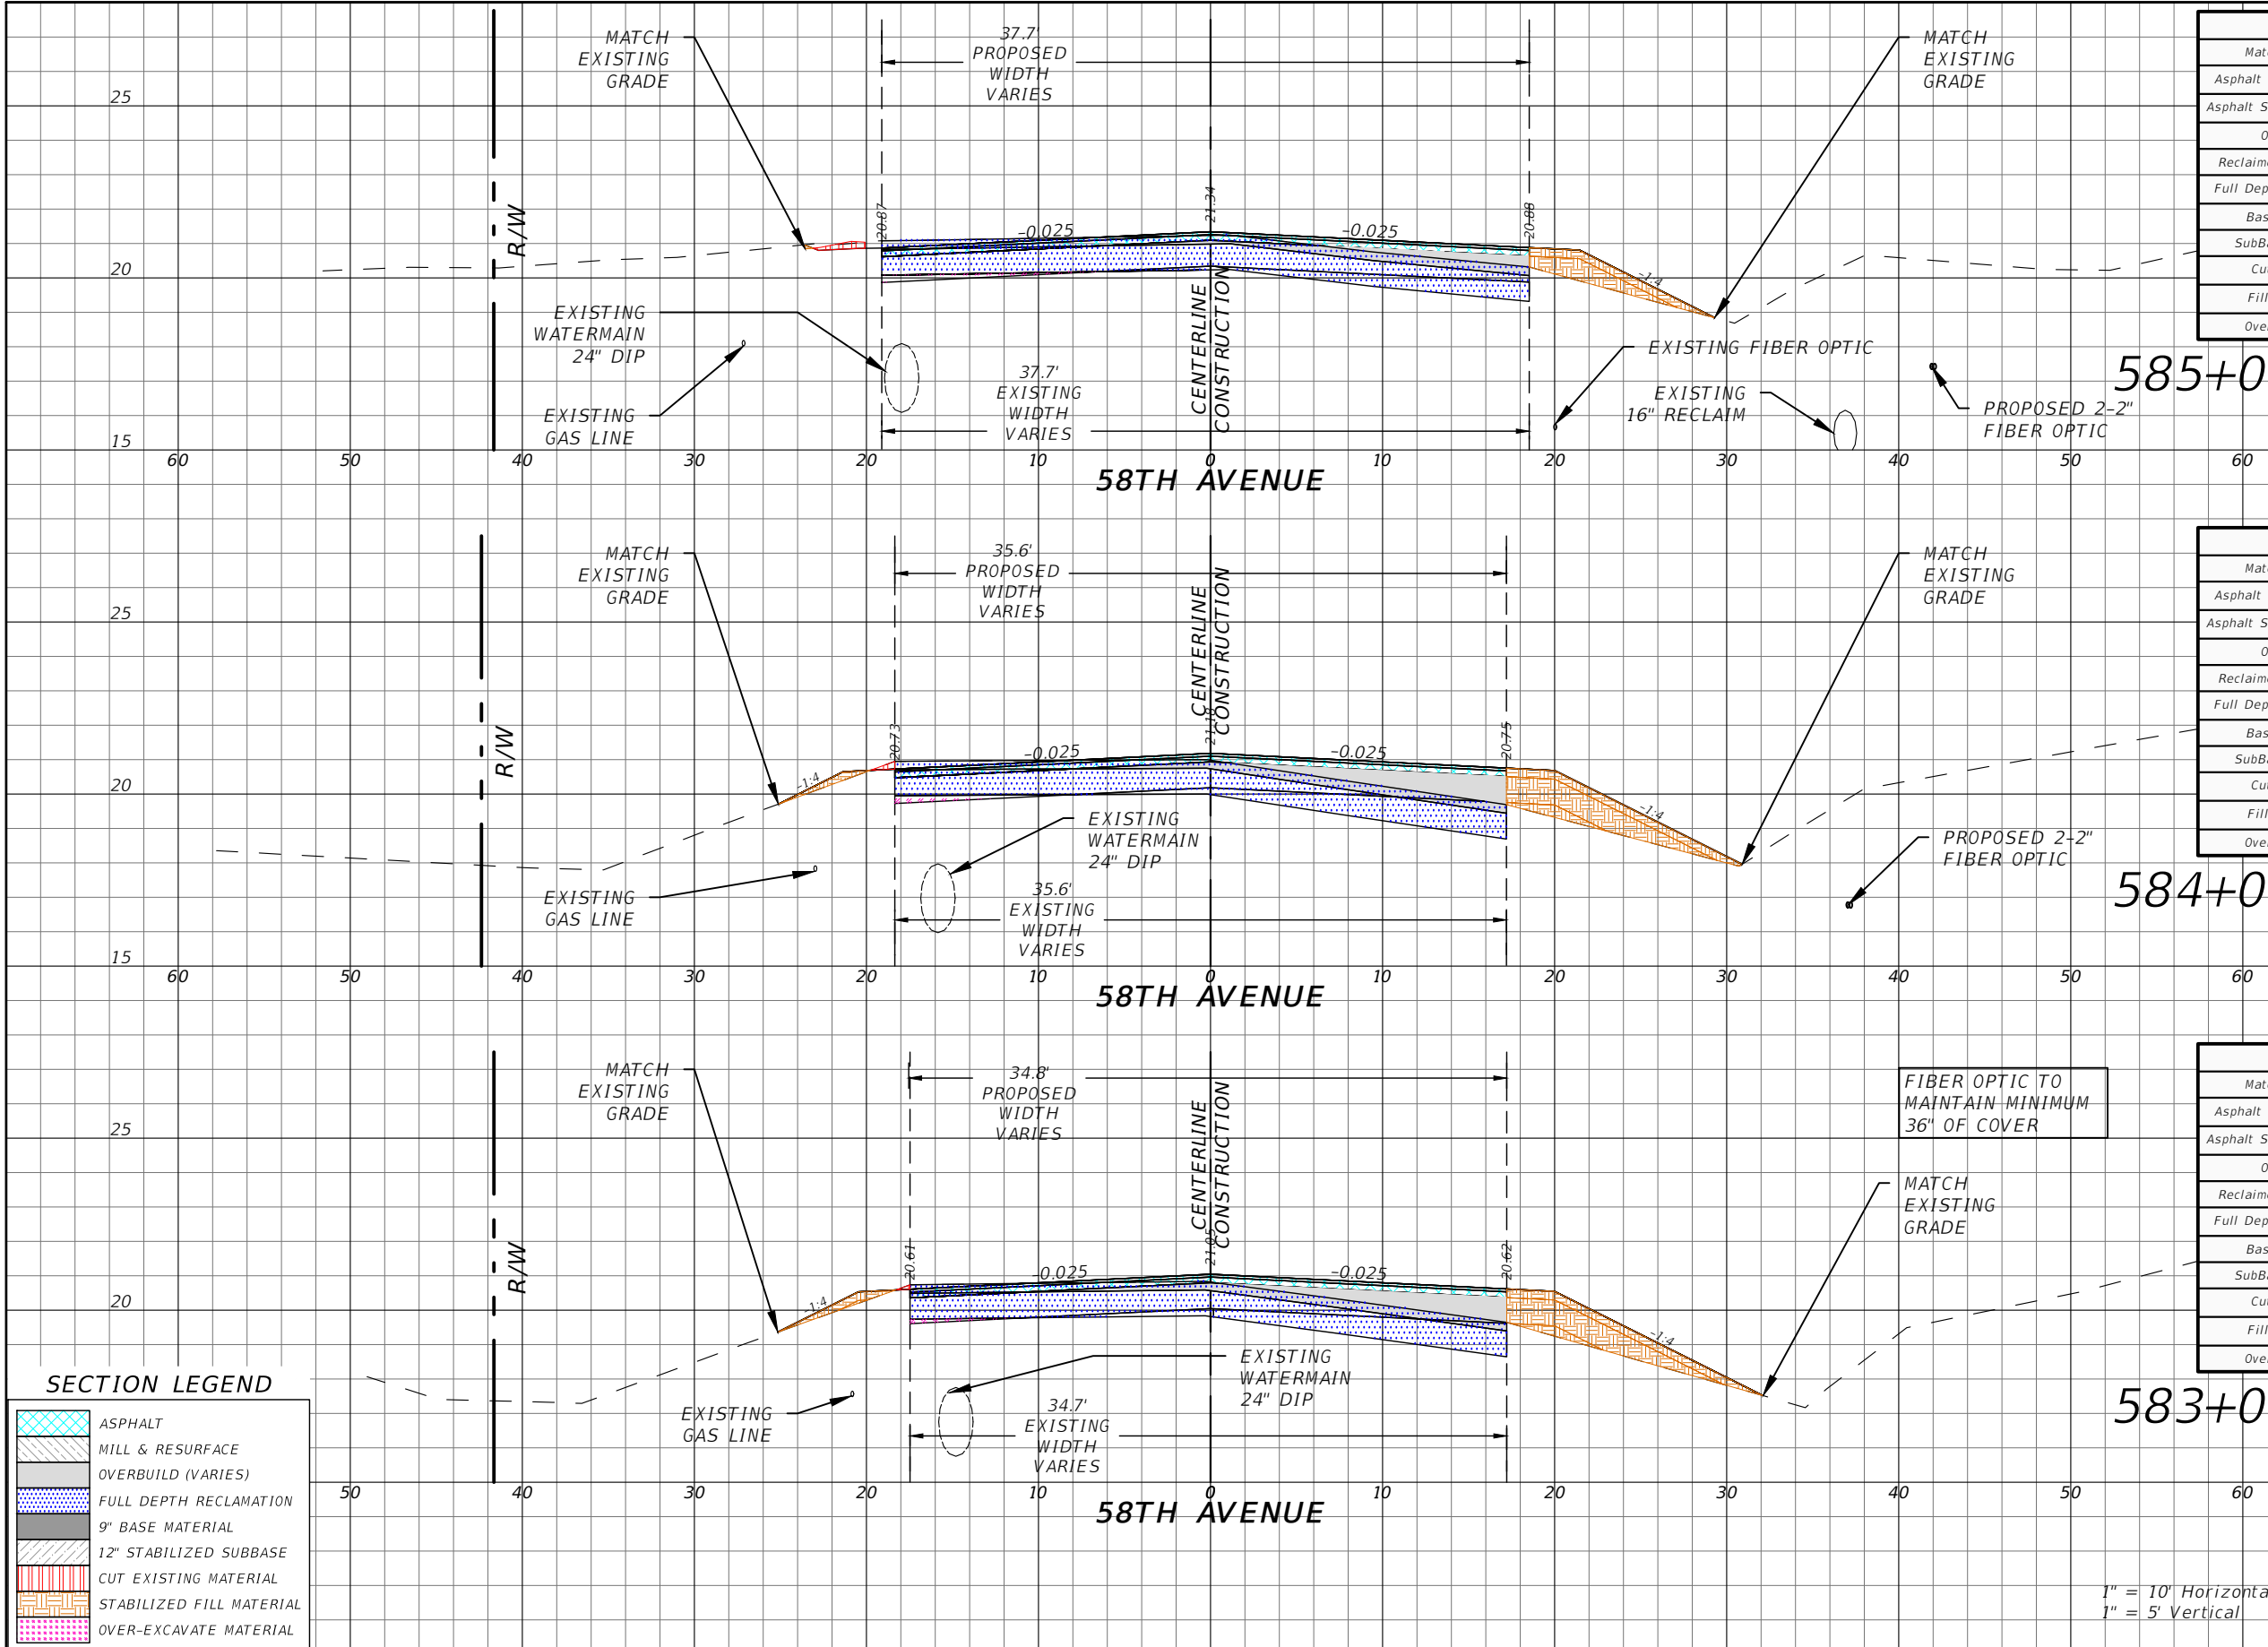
25
20
15
MATCH EXISTING GRADE
37.7' PROPOSED WIDTH VARIES
MATCH EXISTING GRADE
R/W
20.87
-0.025
21.34
-0.025
20.88
-1:4
EXISTING WATERMAIN 24" DIP
EXISTING GAS LINE
37.7' EXISTING WIDTH VARIES
CENTERLINE CONSTRUCTION
EXISTING FIBER OPTIC
EXISTING 16" RECLAIM
PROPOSED 2-2" FIBER OPTIC
585+0
60 50 40 30 20 10 0 10 20 30 40 50 60
58TH AVENUE

| Mat |
|---|
| Asphalt |
| Asphalt S |
| 0 |
| Reclaim |
| Full Dep |
| Bas |
| SubB |
| Cu |
| Fill |
| Ove |

25
20
15
MATCH EXISTING GRADE
35.6' PROPOSED WIDTH VARIES
CENTERLINE CONSTRUCTION
MATCH EXISTING GRADE
R/W
20.73
-1:4
-0.025
21.18
-0.025
20.75
-1:4
EXISTING WATERMAIN 24" DIP
PROPOSED 2-2" FIBER OPTIC
EXISTING GAS LINE
35.6' EXISTING WIDTH VARIES
584+0
60 50 40 30 20 10 0 10 20 30 40 50 60
58TH AVENUE

| Mat |
|---|
| Asphalt |
| Asphalt S |
| 0 |
| Reclaim |
| Full Dep |
| Bas |
| SubB |
| Cu |
| Fill |
| Ove |

25
20
MATCH EXISTING GRADE
34.8' PROPOSED WIDTH VARIES
CENTERLINE CONSTRUCTION
FIBER OPTIC TO MAINTAIN MINIMUM 36" OF COVER
MATCH EXISTING GRADE
R/W
-1:4
20.61
-0.025
21.05
-0.025
20.62
-1:4
EXISTING WATERMAIN 24" DIP
EXISTING GAS LINE
34.7' EXISTING WIDTH VARIES
583+0
50 40 30 20 10 0 10 20 30 40 50 60
58TH AVENUE

| Mat |
|---|
| Asphalt |
| Asphalt S |
| 0 |
| Reclaim |
| Full Dep |
| Bas |
| SubB |
| Cu |
| Fill |
| Ove |

SECTION LEGEND
ASPHALT
MILL & RESURFACE
OVERBUILD (VARIES)
FULL DEPTH RECLAMATION
9" BASE MATERIAL
12" STABILIZED SUBBASE
CUT EXISTING MATERIAL
STABILIZED FILL MATERIAL
OVER-EXCAVATE MATERIAL

1" = 10' Horizonta
1" = 5' Vertical